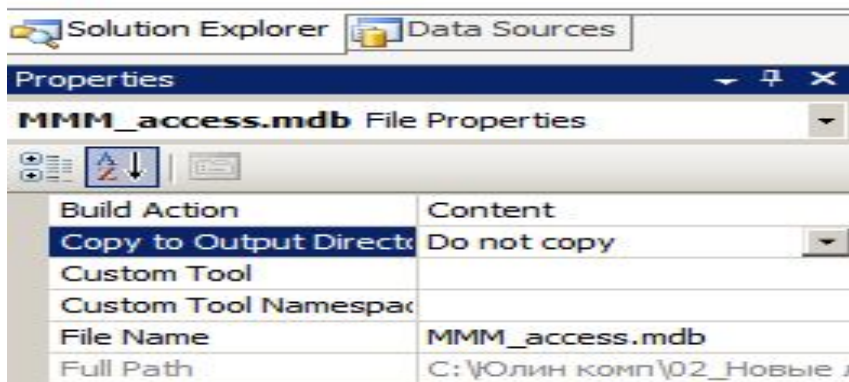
Solution Explorer | Data Sources

Properties

MMM_access.mdb File Properties

| | |
|---|---|
| Build Action | Content |
| Copy to Output Directo | Do not copy |
| Custom Tool | |
| Custom Tool Namespac | |
| File Name | MMM_access.mdb |
| Full Path | C:\Юлин комп\02_Новые |